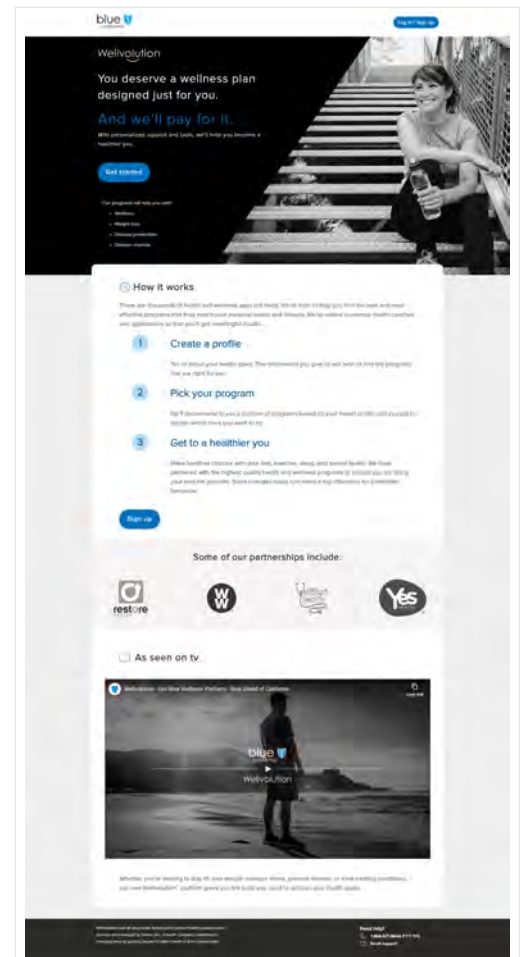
blue

Log in / Sign up

Wellvolution

You deserve a wellness plan designed just for you.

And we'll pay for it.

With personalized support and tools, we'll help you become a healthier you.

Get started

Our programs will help you with:

• Wellness
• Weight loss
• Disease prevention
• Disease reversal

How it works

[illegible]

1 Create a profile

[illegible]

2 Pick your program

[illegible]

3 Get to a healthier you

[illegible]

Sign up

Some of our partnerships include:

restore

WW

Yes

As seen on tv

Wellvolution - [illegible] - Blue Shield of California

blue

Wellvolution

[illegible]

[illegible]

Need help?

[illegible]

Email support